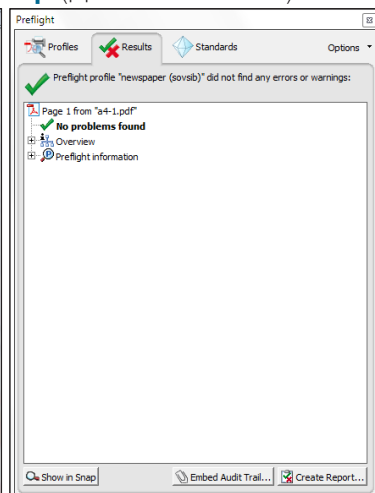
Preflight

Profiles Results Standards Options

Preflight profile "newspaper (sovsib)" did not find any errors or warnings:

Page 1 from "a4-1.pdf"
No problems found
Overview
Preflight information

Show in Snap Embed Audit Trail... Create Report...